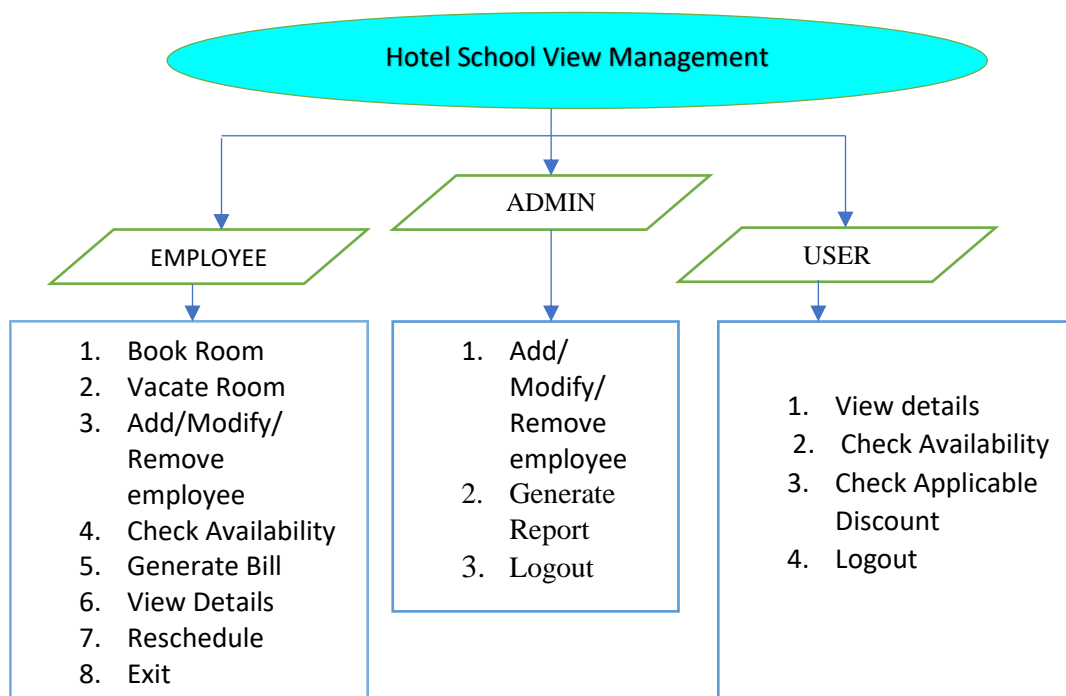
Hotel School View Management

EMPLOYEE

1. Book Room
2. Vacate Room
3. Add/Modify/ Remove employee
4. Check Availability
5. Generate Bill
6. View Details
7. Reschedule
8. Exit

ADMIN

1. Add/ Modify/ Remove employee
2. Generate Report
3. Logout

USER

1. View details
2. Check Availability
3. Check Applicable Discount
4. Logout